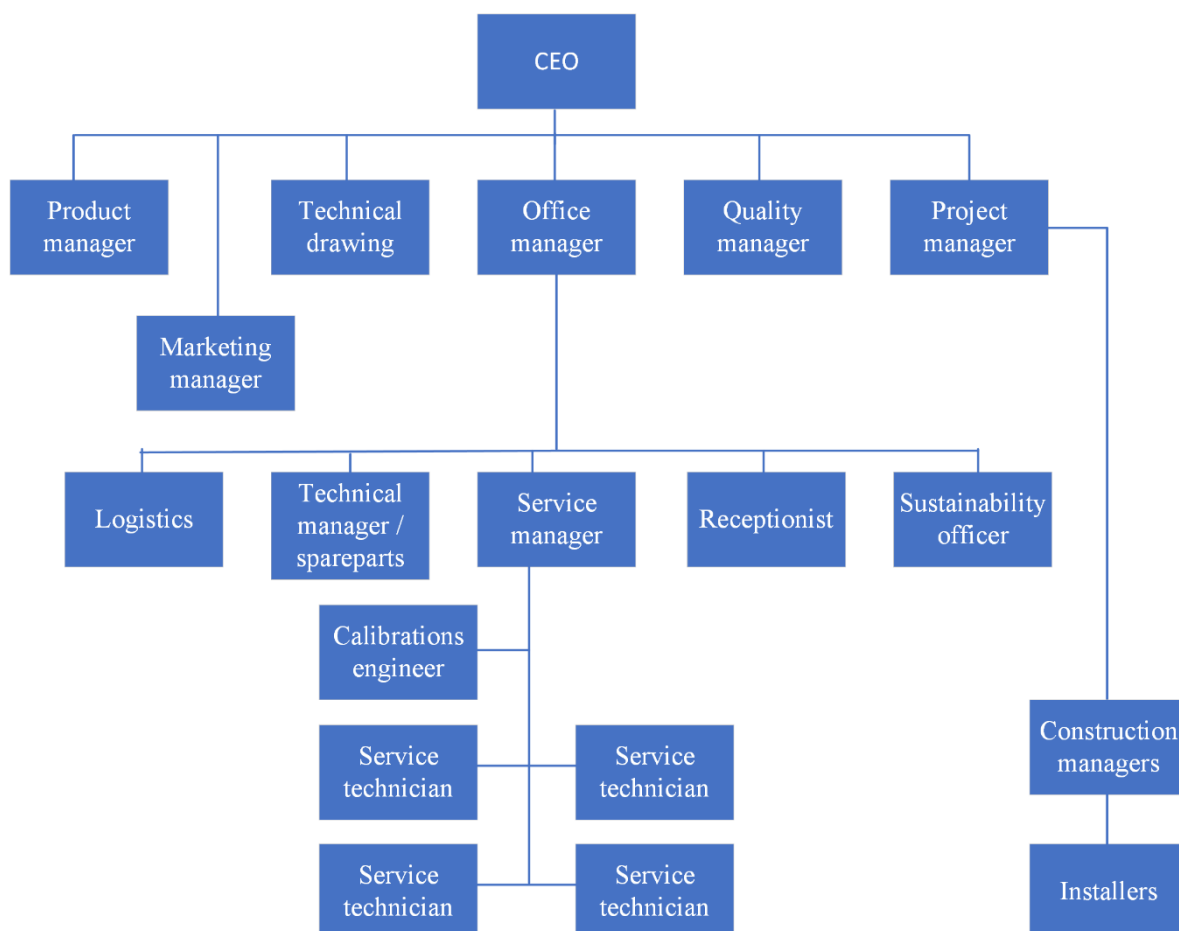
CEO

Product manager

Marketing manager

Technical drawing

Office manager

Quality manager

Project manager

Logistics

Technical manager / spareparts

Service manager

Receptionist

Sustainability officer

Calibrations engineer

Service technician

Service technician

Service technician

Service technician

Construction managers

Installers